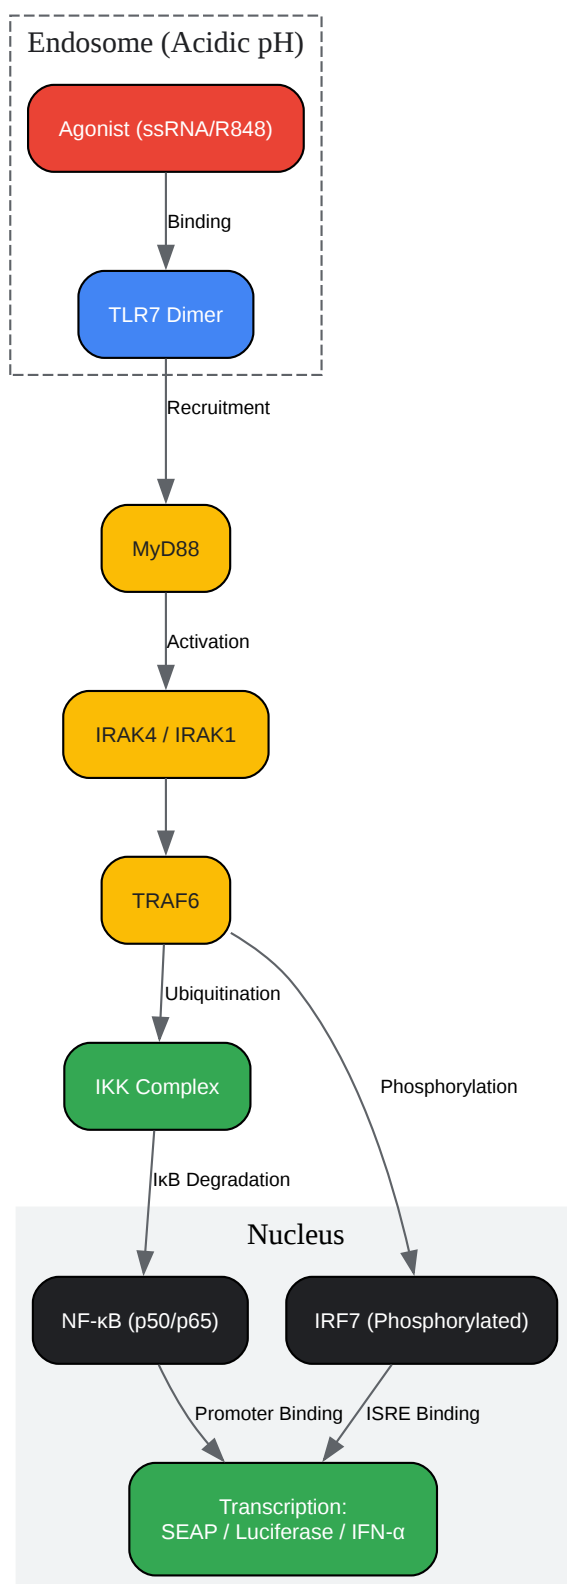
Endosome (Acidic pH)

Agonist (ssRNA/R848)

Binding

TLR7 Dimer

Recruitment

MyD88

Activation

IRAK4 / IRAK1

TRAF6

Ubiquitination

Phosphorylation

IKK Complex

IκB Degradation

Nucleus

NF-κB (p50/p65)

IRF7 (Phosphorylated)

Promoter Binding

ISRE Binding

Transcription:
SEAP / Luciferase / IFN-α